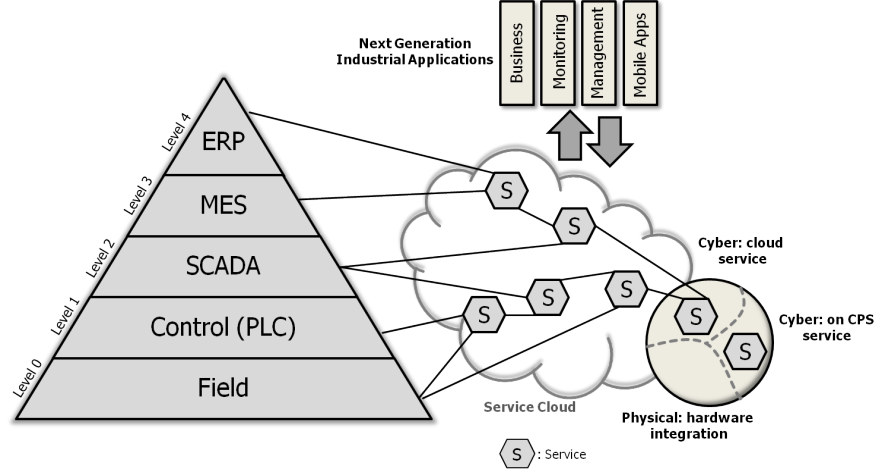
Next Generation Industrial Applications

Business

Monitoring

Management

Mobile Apps

Level 4

ERP

Level 3

MES

Level 2

SCADA

Level 1

Control (PLC)

Level 0

Field

S

S

S

S

S

S

S

Cyber: cloud service

Cyber: on CPS service

Service Cloud

Physical: hardware integration

S : Service